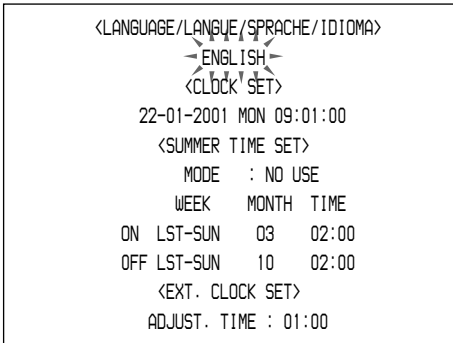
<LANGUAGE/LANGUE/SPRACHE/IDIOMA>
ENGLISH
<CLOCK SET>
22-01-2001 MON 09:01:00
<SUMMER TIME SET>
MODE : NO USE

| | WEEK | MONTH | TIME |
|---|---|---|---|
| ON | LST-SUN | 03 | 02:00 |
| OFF | LST-SUN | 10 | 02:00 |

<EXT. CLOCK SET>
ADJUST. TIME : 01:00